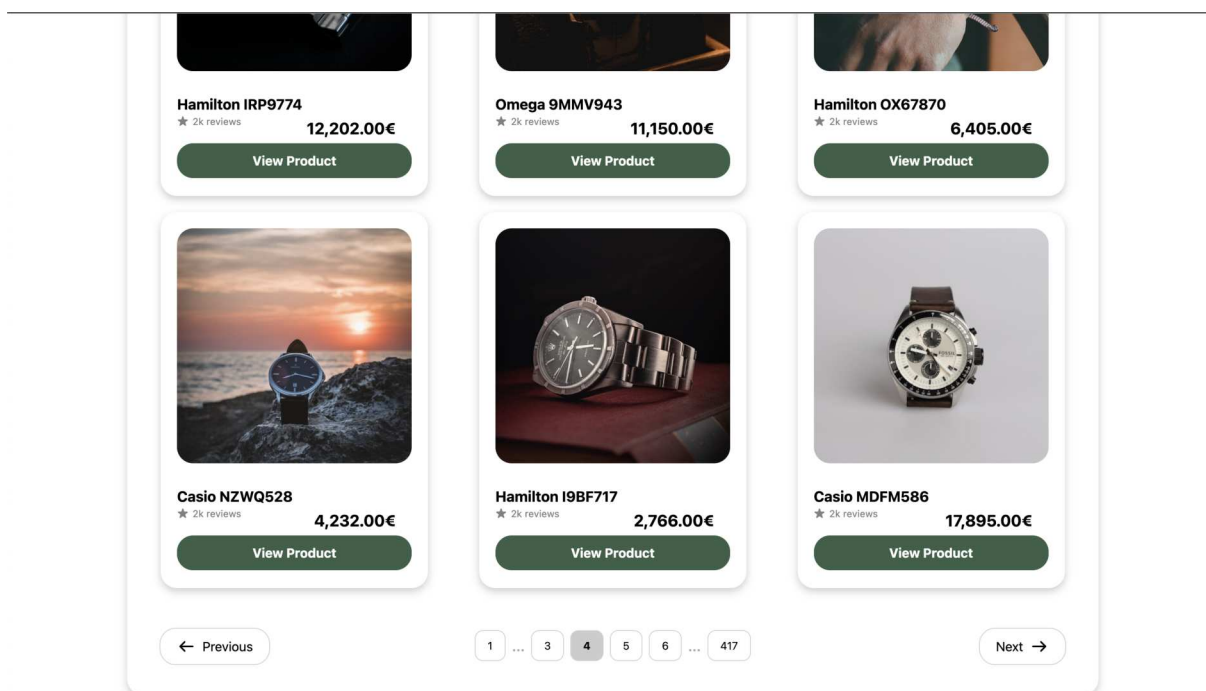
Hamilton IRP9774
★ 2k reviews
12,202.00€
View Product

Omega 9MMV943
★ 2k reviews
11,150.00€
View Product

Hamilton OX67870
★ 2k reviews
6,405.00€
View Product

Casio NZWQ528
★ 2k reviews
4,232.00€
View Product

Hamilton I9BF717
★ 2k reviews
2,766.00€
View Product

Casio MDFM586
★ 2k reviews
17,895.00€
View Product

← Previous

1 ... 3 4 5 6 ... 417

Next →